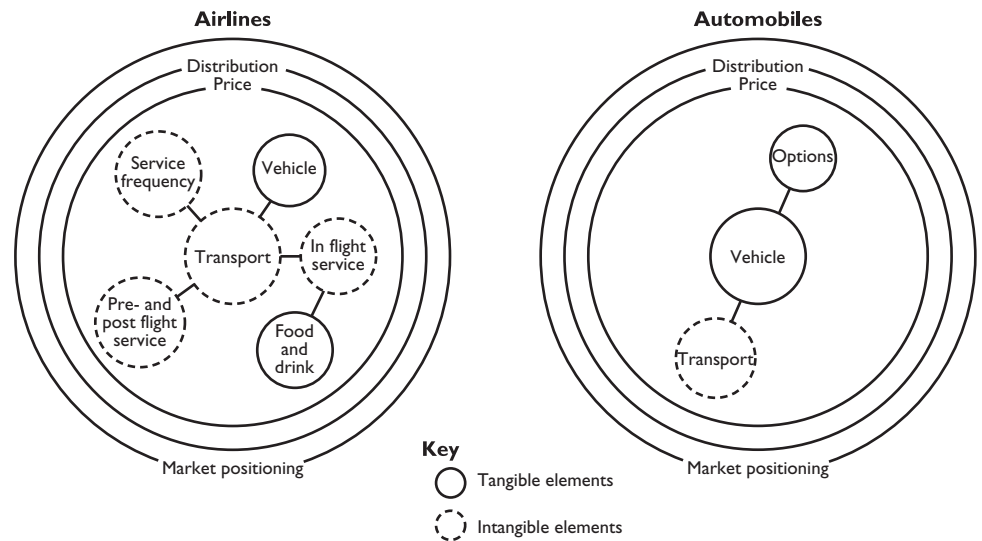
Airlines

Distribution
Price

Service frequency

Vehicle

Transport

In flight service

Pre- and post flight service

Food and drink

Market positioning

Automobiles

Distribution
Price

Options

Vehicle

Transport

Market positioning

Key
Tangible elements
Intangible elements